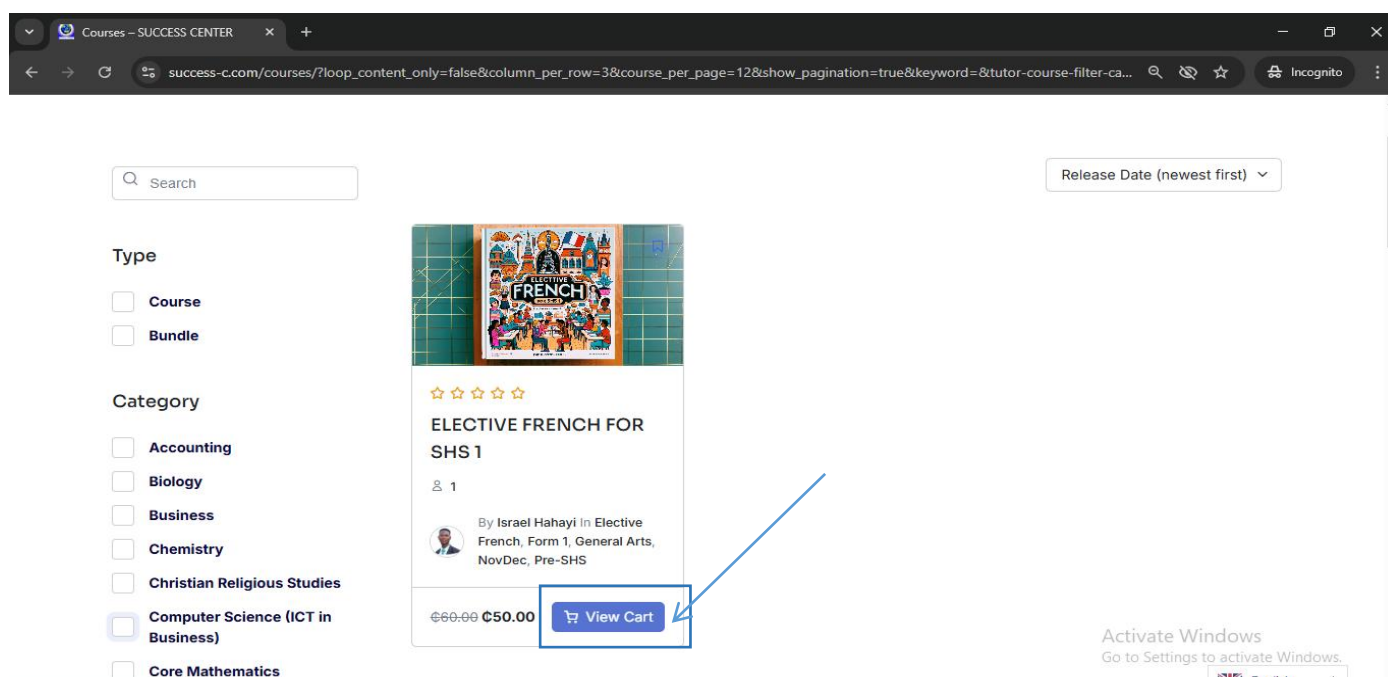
Courses – SUCCESS CENTER

success-c.com/courses/?loop_content_only=false&column_per_row=3&course_per_page=12&show_pagination=true&keyword=&tutor-course-filter-ca...

Incognito

Search

Release Date (newest first)

Type

Course

Bundle

Category

Accounting

Biology

Business

Chemistry

Christian Religious Studies

Computer Science (ICT in Business)

Core Mathematics

ELECTIVE FRENCH

ELECTIVE FRENCH FOR SHS 1

1

By Israel Hahayi In Elective French, Form 1, General Arts, NovDec, Pre-SHS

~~₵60.00~~ ₵50.00

View Cart

Activate Windows
Go to Settings to activate Windows.